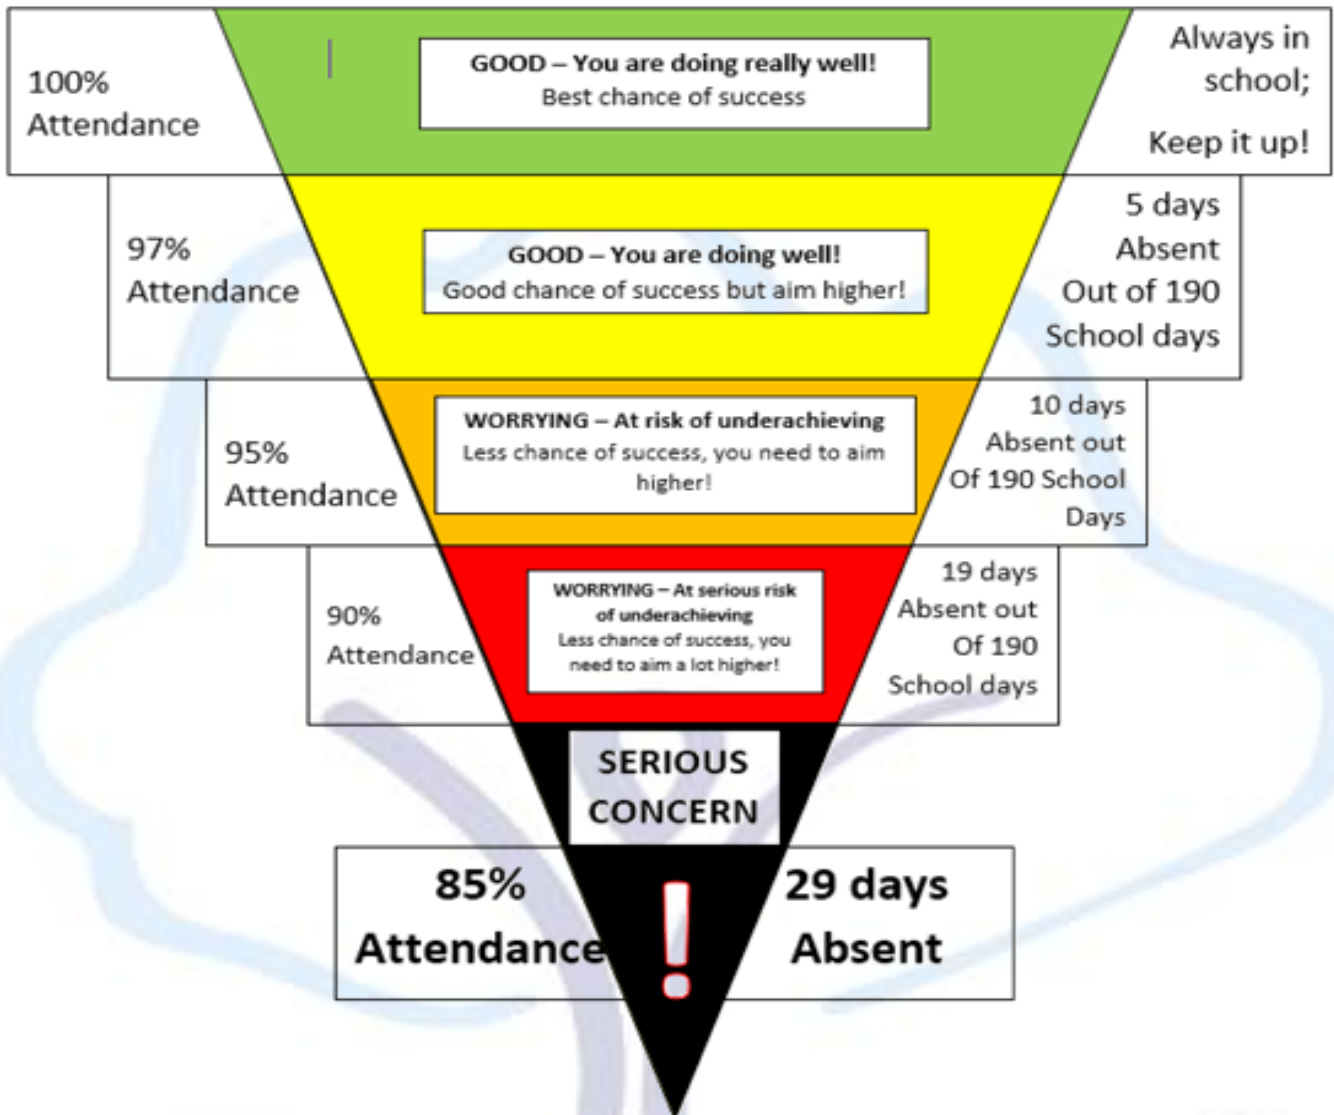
100% Attendance

GOOD – You are doing really well!
Best chance of success

Always in school;

Keep it up!

97% Attendance

GOOD – You are doing well!
Good chance of success but aim higher!

5 days Absent Out of 190 School days

95% Attendance

WORRYING – At risk of underachieving
Less chance of success, you need to aim higher!

10 days Absent out Of 190 School Days

90% Attendance

WORRYING – At serious risk of underachieving
Less chance of success, you need to aim a lot higher!

19 days Absent out Of 190 School days

SERIOUS CONCERN

85% Attendance

!

29 days Absent